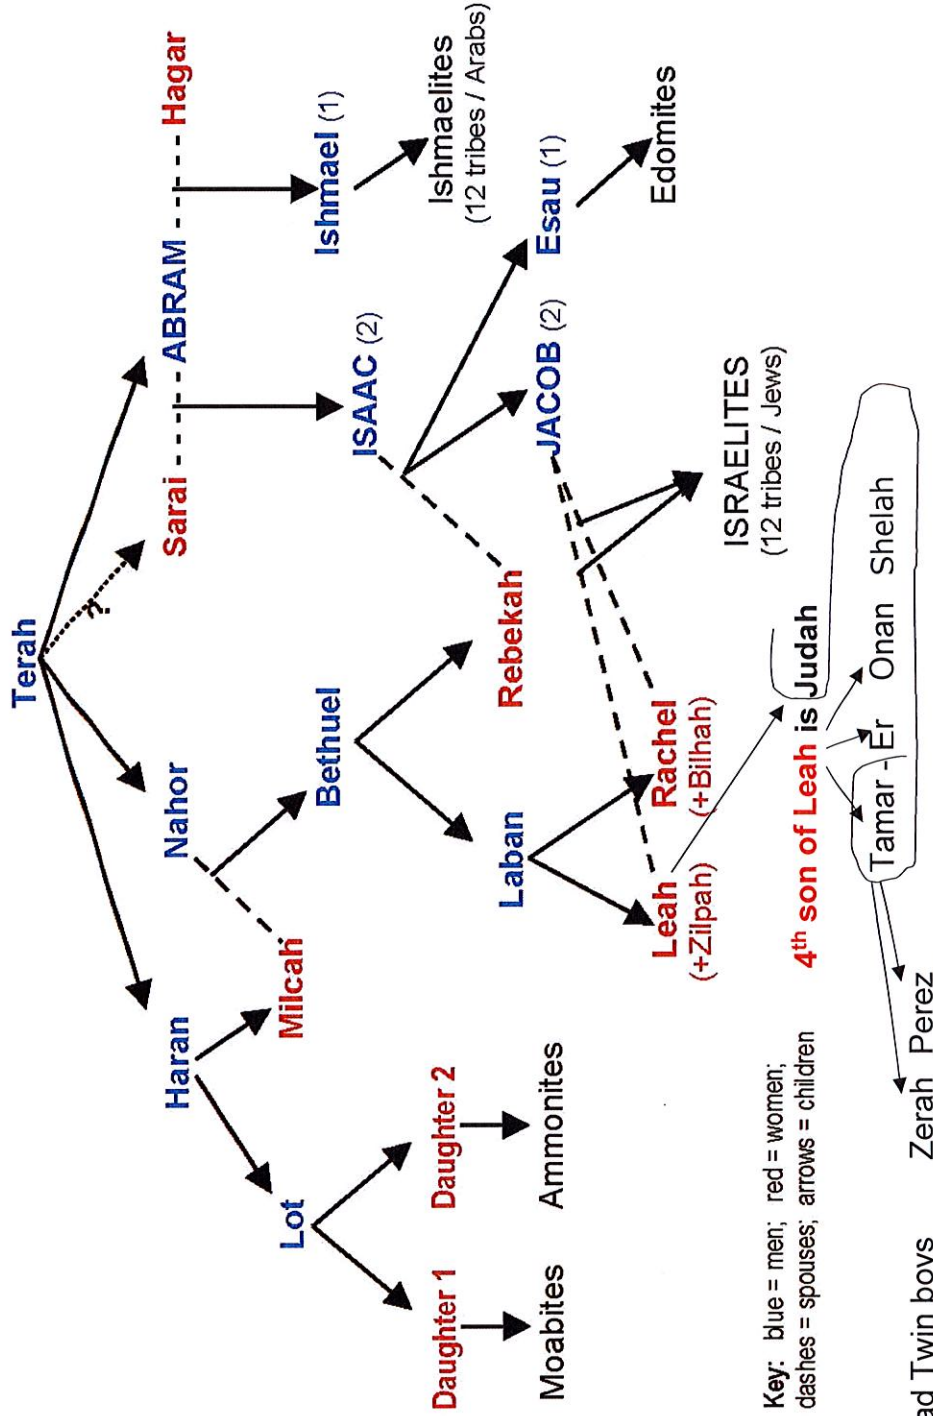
Terah

?

Haran

Nahor

Sarai

ABRAM

Hagar

Lot

Milcah

Bethuel

ISAAC (2)

Ishmael (1)

Ishmaelites
(12 tribes / Arabs)

Daughter 1

Daughter 2

Laban

Rebekah

JACOB (2)

Esau (1)

Edomites

Moabites

Ammonites

Leah
(+Zilpah)

Rachel
(+Bilhah)

ISRAELITES
(12 tribes / Jews)

4th son of Leah is Judah

Tamar - Er

Onan

Shelah

Zerah

Perez

Key: blue = men; red = women;
dashes = spouses; arrows = children

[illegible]ad Twin boys